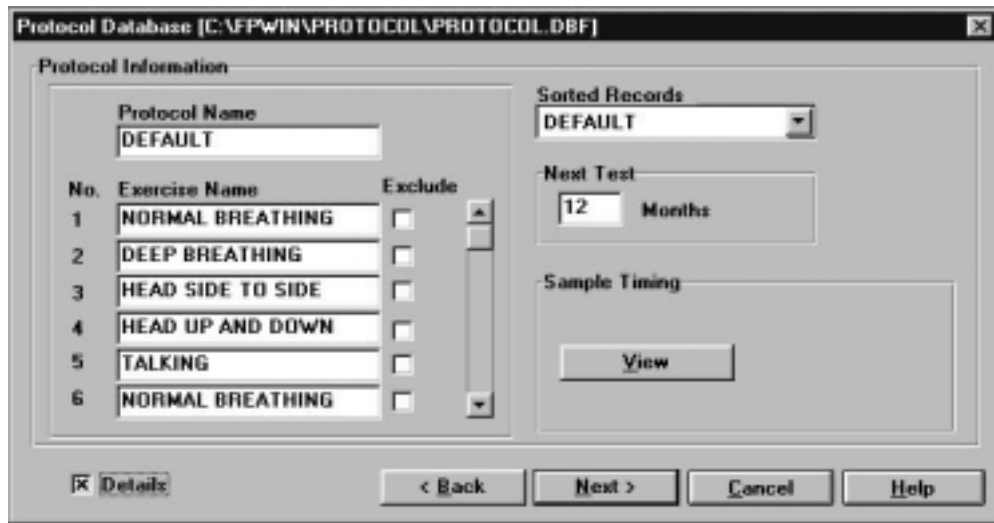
Protocol Database [C:\FPWIN\PROTOCOL\PROTOCOL.DBF]

Protocol Information

Protocol Name
DEFAULT

| No. | Exercise Name | Exclude |
|---|---|---|
| 1 | NORMAL BREATHING | |
| 2 | DEEP BREATHING | |
| 3 | HEAD SIDE TO SIDE | |
| 4 | HEAD UP AND DOWN | |
| 5 | TALKING | |
| 6 | NORMAL BREATHING | |

Sorted Records
DEFAULT

Next Test
12 Months

Sample Timing
View

☒ Details

< Back
Next >
Cancel
Help